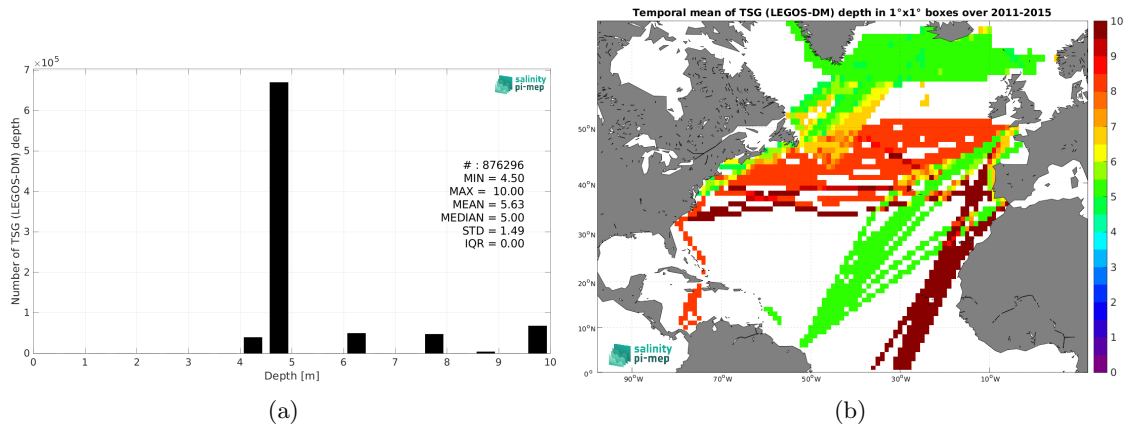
$\times10^5$
7
6
5
4
3
2
1
0
Number of TSG (LEGOS-DM) depth
salinity pi-mep
# : 876296
MIN = 4.50
MAX = 10.00
MEAN = 5.63
MEDIAN = 5.00
STD = 1.49
IQR = 0.00
0 1 2 3 4 5 6 7 8 9 10
Depth [m]
(a)

Temporal mean of TSG (LEGOS-DM) depth in 1°x1° boxes over 2011-2015
50°N
40°N
30°N
20°N
10°N
0°
90°W 70°W 50°W 30°W 10°W
salinity pi-mep
10
9
8
7
6
5
4
3
2
1
0
(b)